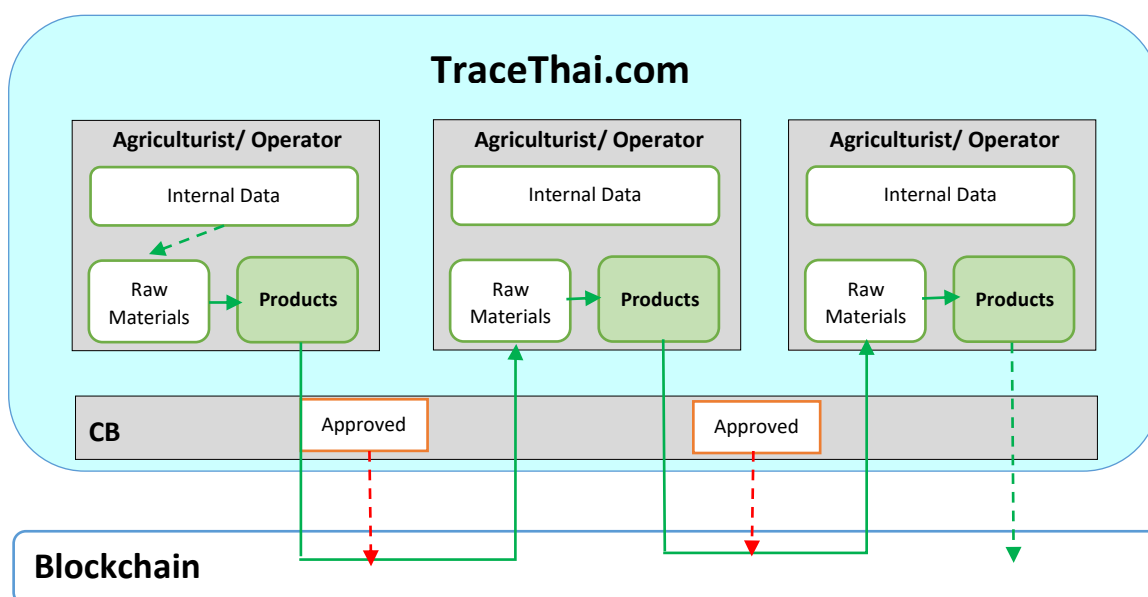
TraceThai.com

Agriculturist/ Operator

Internal Data

Raw Materials

Products

Agriculturist/ Operator

Internal Data

Raw Materials

Products

Agriculturist/ Operator

Internal Data

Raw Materials

Products

CB

Approved

Approved

Blockchain